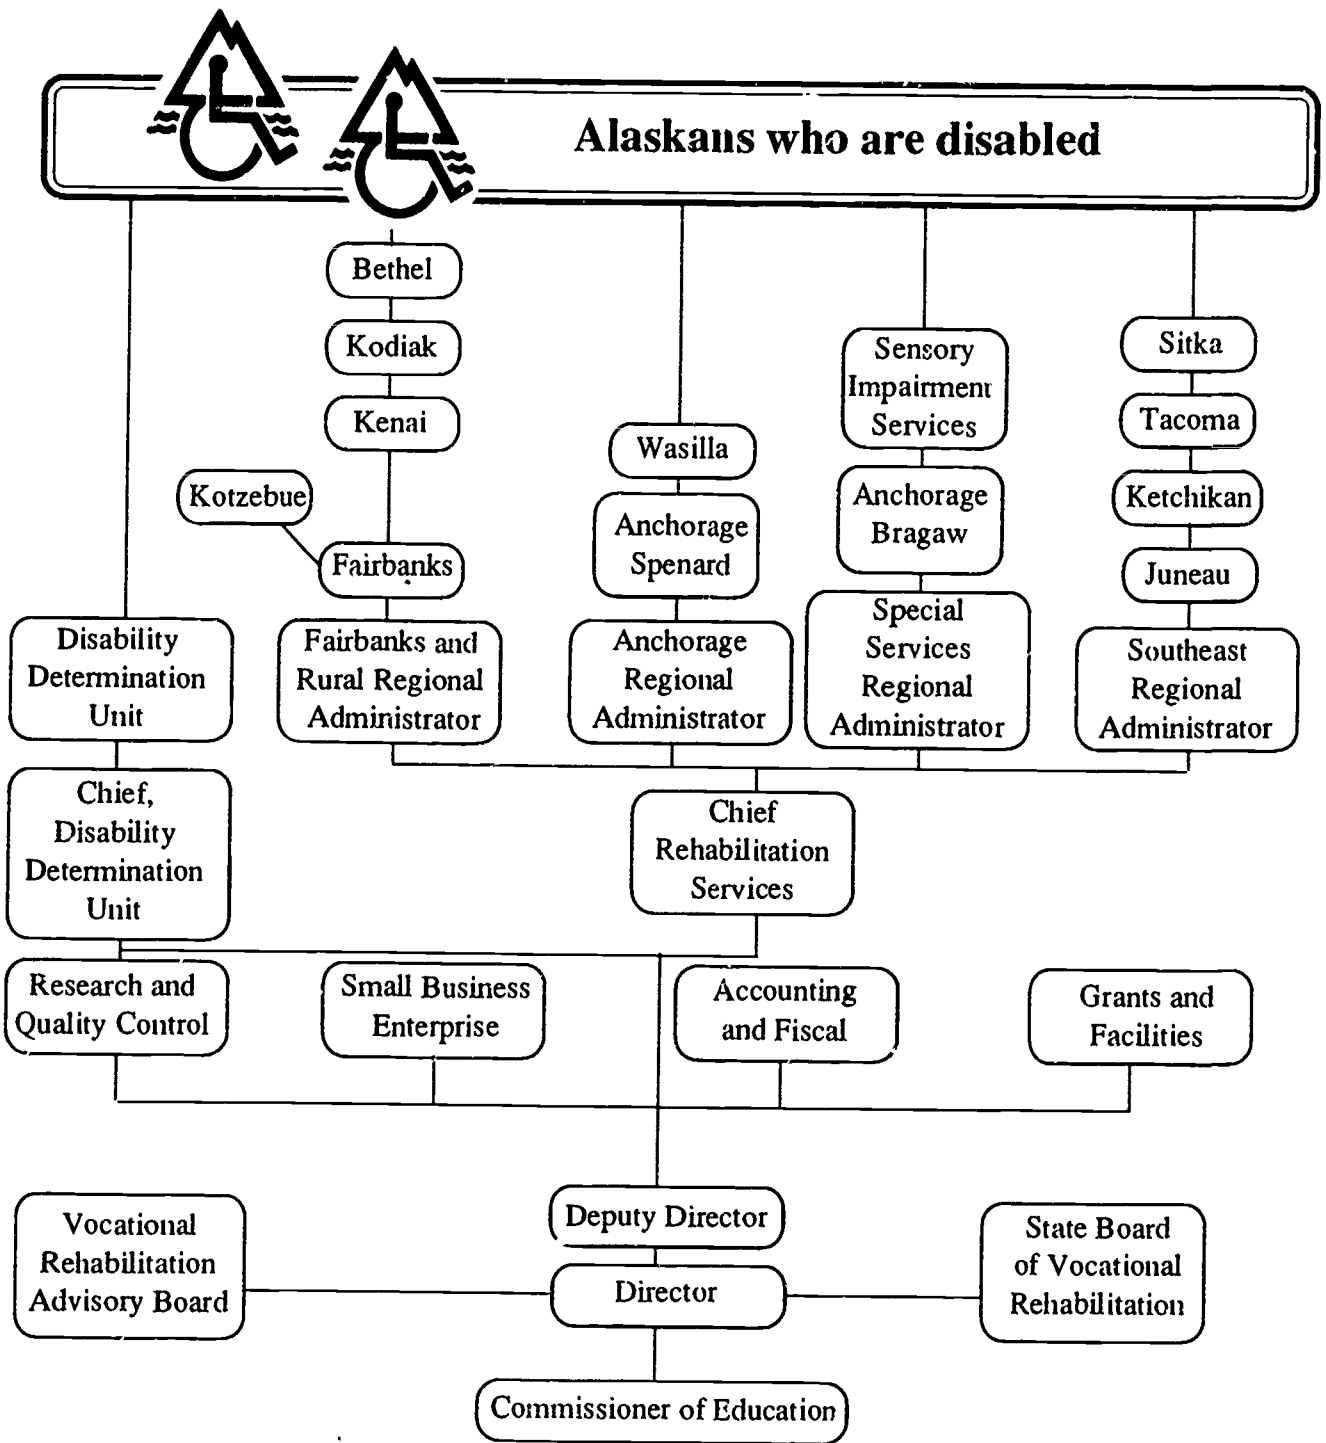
Alaskans who are disabled

Bethel

Kodiak

Kenai

Kotzebue

Fairbanks

Wasilla

Anchorage Spenard

Sensory Impairment Services

Anchorage Bragaw

Sitka

Tacoma

Ketchikan

Juneau

Disability Determination Unit

Fairbanks and Rural Regional Administrator

Anchorage Regional Administrator

Special Services Regional Administrator

Southeast Regional Administrator

Chief, Disability Determination Unit

Chief Rehabilitation Services

Research and Quality Control

Small Business Enterprise

Accounting and Fiscal

Grants and Facilities

Vocational Rehabilitation Advisory Board

Deputy Director

Director

State Board of Vocational Rehabilitation

Commissioner of Education